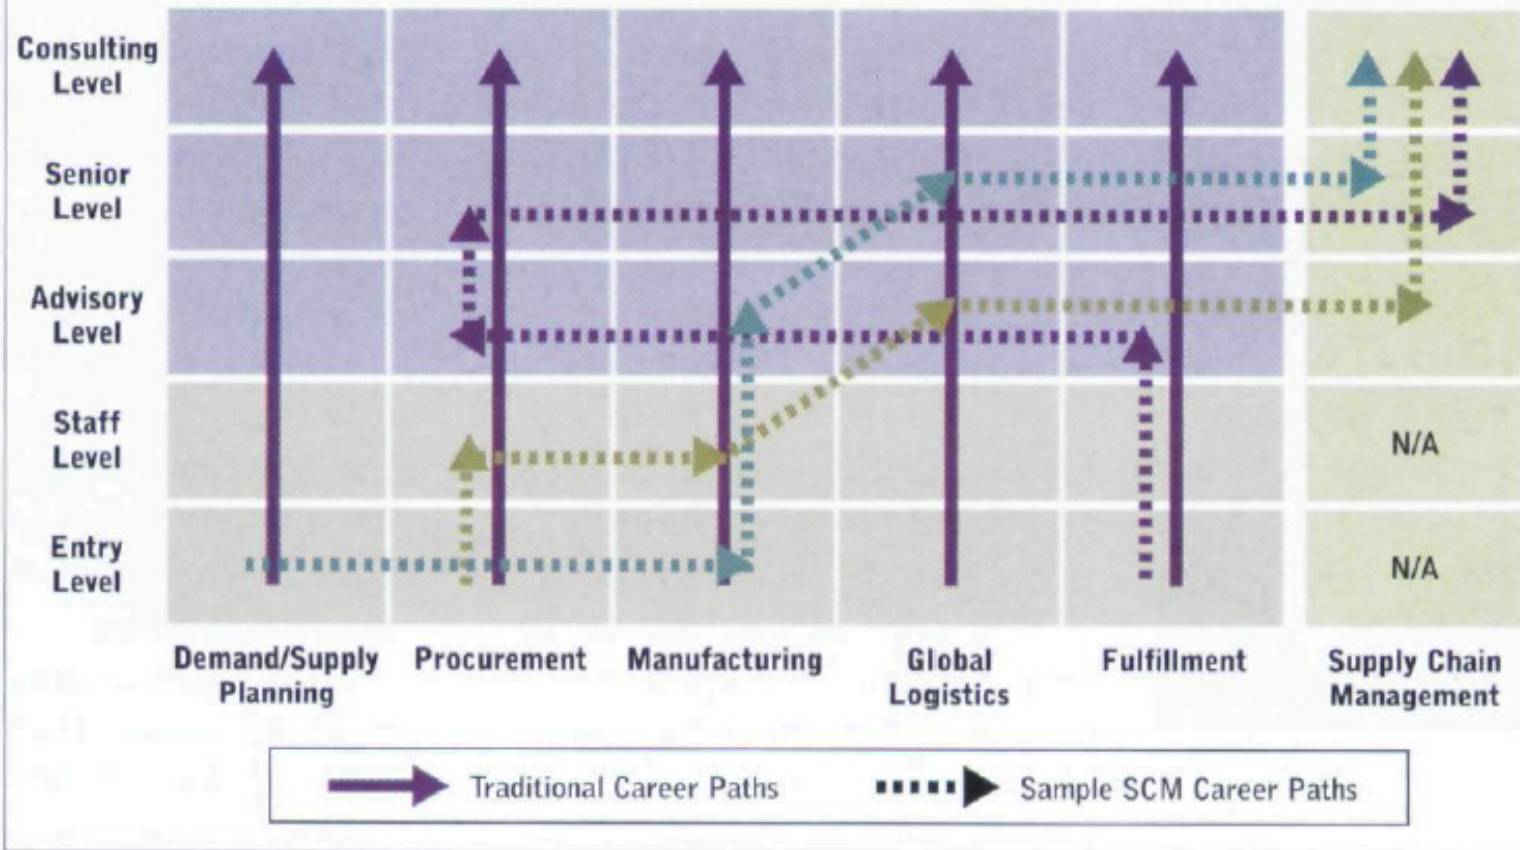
Consulting Level

Senior Level

Advisory Level

Staff Level

Entry Level

N/A

N/A

Demand/Supply Planning

Procurement

Manufacturing

Global Logistics

Fulfillment

Supply Chain Management

Traditional Career Paths

Sample SCM Career Paths